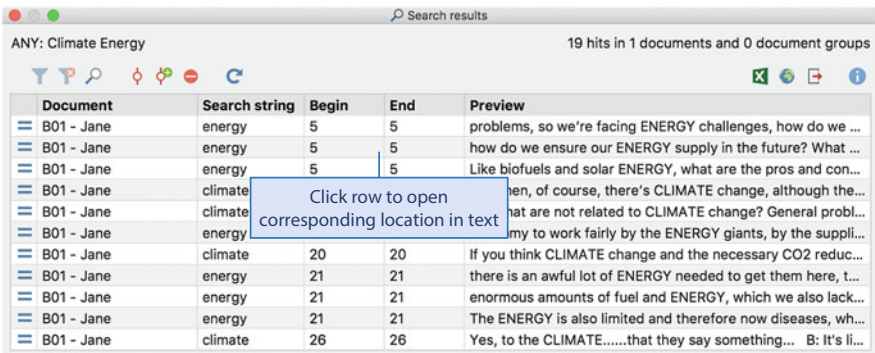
Search results

ANY: Climate Energy

19 hits in 1 documents and 0 document groups

| | Document | Search string | Begin | End | Preview |
|---|---|---|---|---|---|
| | B01 - Jane | energy | 5 | 5 | problems, so we're facing ENERGY challenges, how do we ... |
| | B01 - Jane | energy | 5 | 5 | how do we ensure our ENERGY supply in the future? What ... |
| | B01 - Jane | energy | 5 | 5 | Like biofuels and solar ENERGY, what are the pros and con... |
| | B01 - Jane | climate | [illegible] | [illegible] | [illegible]hen, of course, there's CLIMATE change, although the... |
| | B01 - Jane | climate | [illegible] | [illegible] | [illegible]hat are not related to CLIMATE change? General probl... |
| | B01 - Jane | energy | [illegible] | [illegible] | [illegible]my to work fairly by the ENERGY giants, by the suppli... |
| | B01 - Jane | climate | 20 | 20 | If you think CLIMATE change and the necessary CO2 reduc... |
| | B01 - Jane | energy | 21 | 21 | there is an awful lot of ENERGY needed to get them here, t... |
| | B01 - Jane | energy | 21 | 21 | enormous amounts of fuel and ENERGY, which we also lack... |
| | B01 - Jane | energy | 21 | 21 | The ENERGY is also limited and therefore now diseases, wh... |
| | B01 - Jane | climate | 26 | 26 | Yes, to the CLIMATE......that they say something... B: It's li... |

Click row to open corresponding location in text